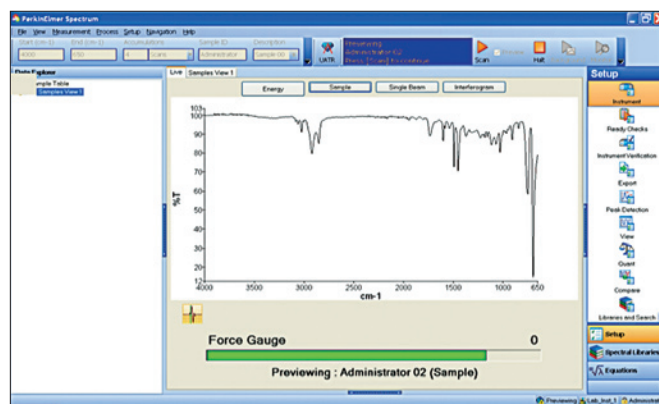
PerkinElmer Spectrum

File View Measurement Process Setup Navigation Help

Start (cm-1) End (cm-1) Accumulations Sample ID Description

4000 650 4 Scans Administrator Sample 00

UATR

Previewing
Administrator 02
Press [Scan] to continue

Scan Preview Halt

Data Explorer
Sample Table
Samples View 1

Live Samples View 1

Energy Sample Single Beam Interferogram

%T

103
100
90
80
70
60
50
40
30
20
12

4000 3500 3000 2500 2000 1500 1000 650
cm-1

Force Gauge 0

Previewing : Administrator 02 (Sample)

Setup
Instrument
Ready Checks
Instrument Verification
Export
Peak Detection
View
Quant
Compare
Libraries and Search

Setup
Spectral Libraries
Equations

Previewing Lab_Inst_1 Administrator